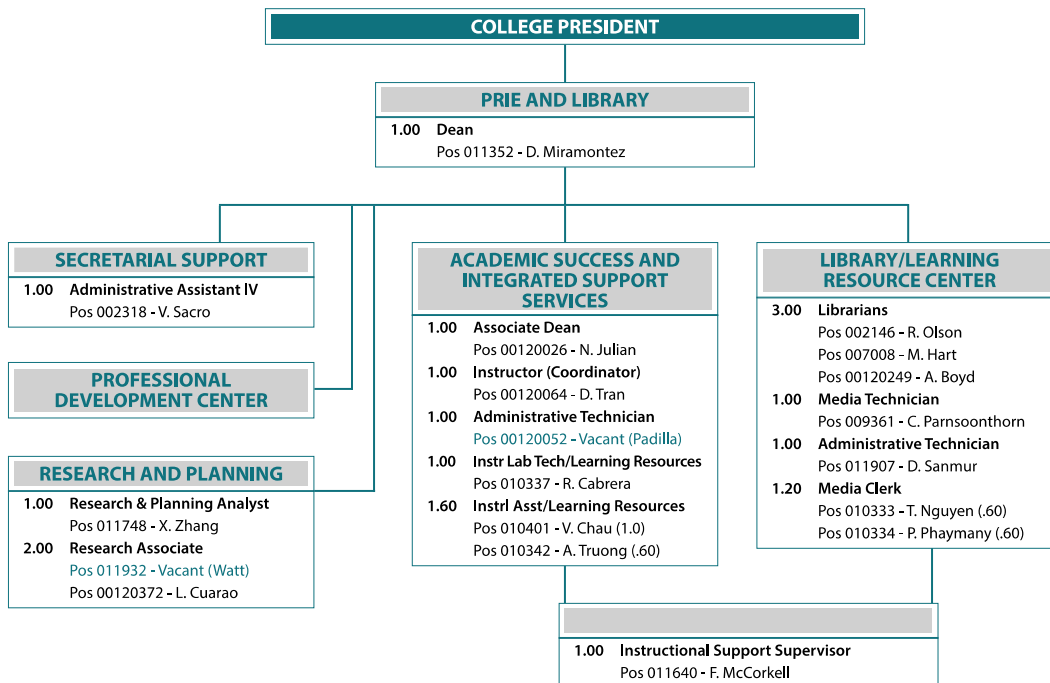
COLLEGE PRESIDENT

PRIE AND LIBRARY
1.00 Dean
Pos 011352 - D. Miramontez

SECRETARIAL SUPPORT
1.00 Administrative Assistant IV
Pos 002318 - V. Sacro

PROFESSIONAL DEVELOPMENT CENTER

RESEARCH AND PLANNING
1.00 Research & Planning Analyst
Pos 011748 - X. Zhang
2.00 Research Associate
Pos 011932 - Vacant (Watt)
Pos 00120372 - L. Cuarao

ACADEMIC SUCCESS AND INTEGRATED SUPPORT SERVICES
1.00 Associate Dean
Pos 00120026 - N. Julian
1.00 Instructor (Coordinator)
Pos 00120064 - D. Tran
1.00 Administrative Technician
Pos 00120052 - Vacant (Padilla)
1.00 Instr Lab Tech/Learning Resources
Pos 010337 - R. Cabrera
1.60 Instrl Asst/Learning Resources
Pos 010401 - V. Chau (1.0)
Pos 010342 - A. Truong (.60)

LIBRARY/LEARNING RESOURCE CENTER
3.00 Librarians
Pos 002146 - R. Olson
Pos 007008 - M. Hart
Pos 00120249 - A. Boyd
1.00 Media Technician
Pos 009361 - C. Parnsoonthorn
1.00 Administrative Technician
Pos 011907 - D. Sanmur
1.20 Media Clerk
Pos 010333 - T. Nguyen (.60)
Pos 010334 - P. Phaymany (.60)

1.00 Instructional Support Supervisor
Pos 011640 - F. McCorkell